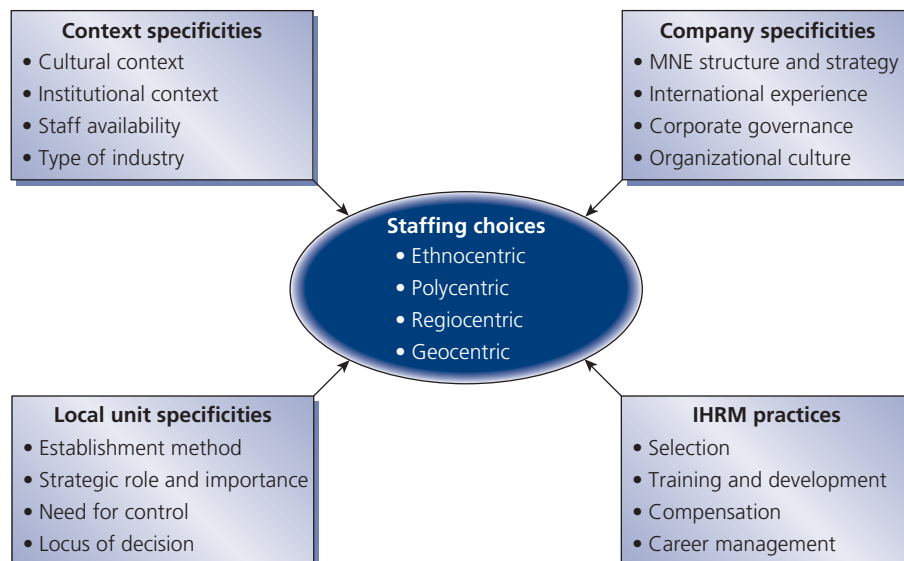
Context specificities
• Cultural context
• Institutional context
• Staff availability
• Type of industry

Company specificities
• MNE structure and strategy
• International experience
• Corporate governance
• Organizational culture

Staffing choices
• Ethnocentric
• Polycentric
• Regiocentric
• Geocentric

Local unit specificities
• Establishment method
• Strategic role and importance
• Need for control
• Locus of decision

IHRM practices
• Selection
• Training and development
• Compensation
• Career management